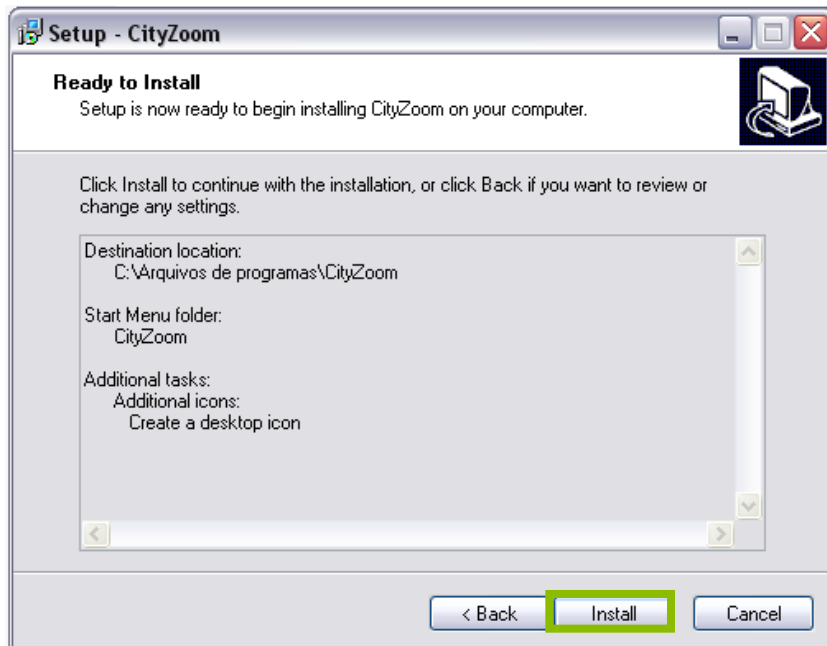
Setup - CityZoom

Ready to Install

Setup is now ready to begin installing CityZoom on your computer.

Click Install to continue with the installation, or click Back if you want to review or change any settings.

Destination location:
C:\Arquivos de programas\CityZoom

Start Menu folder:
CityZoom

Additional tasks:
Additional icons:
Create a desktop icon

< Back
Install
Cancel